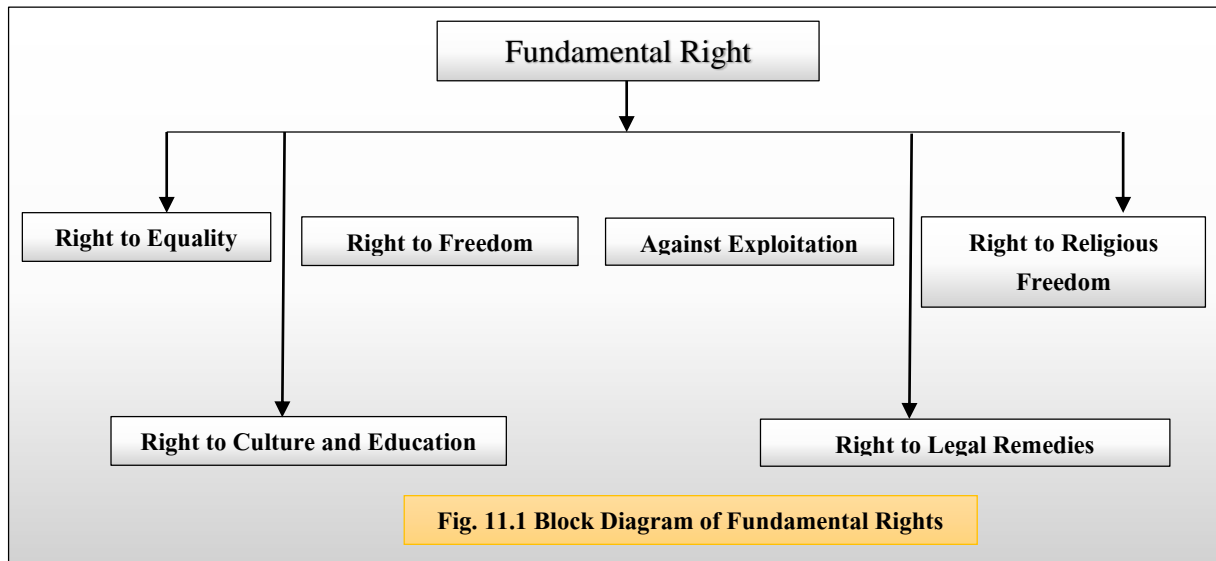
Fundamental Right

Right to Equality

Right to Freedom

Against Exploitation

Right to Religious Freedom

Right to Culture and Education

Right to Legal Remedies

Fig. 11.1 Block Diagram of Fundamental Rights